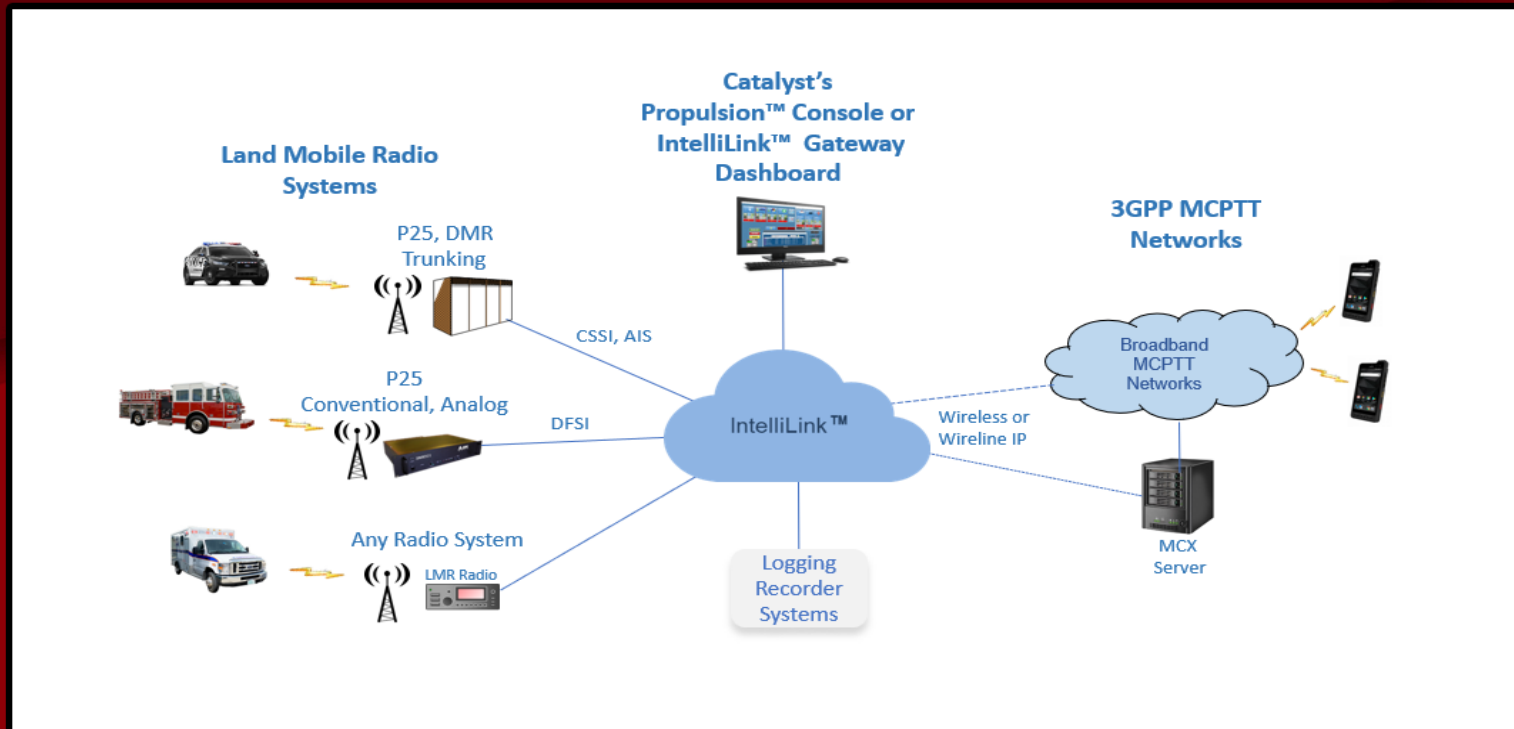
Catalyst's Propulsion™ Console or IntelliLink™ Gateway Dashboard

Land Mobile Radio Systems

3GPP MCPTT Networks

P25, DMR Trunking

CSSI, AIS

Broadband MCPTT Networks

P25 Conventional, Analog

DFSI

IntelliLink™

Wireless or Wireline IP

Any Radio System

LMR Radio

Logging Recorder Systems

MCX Server